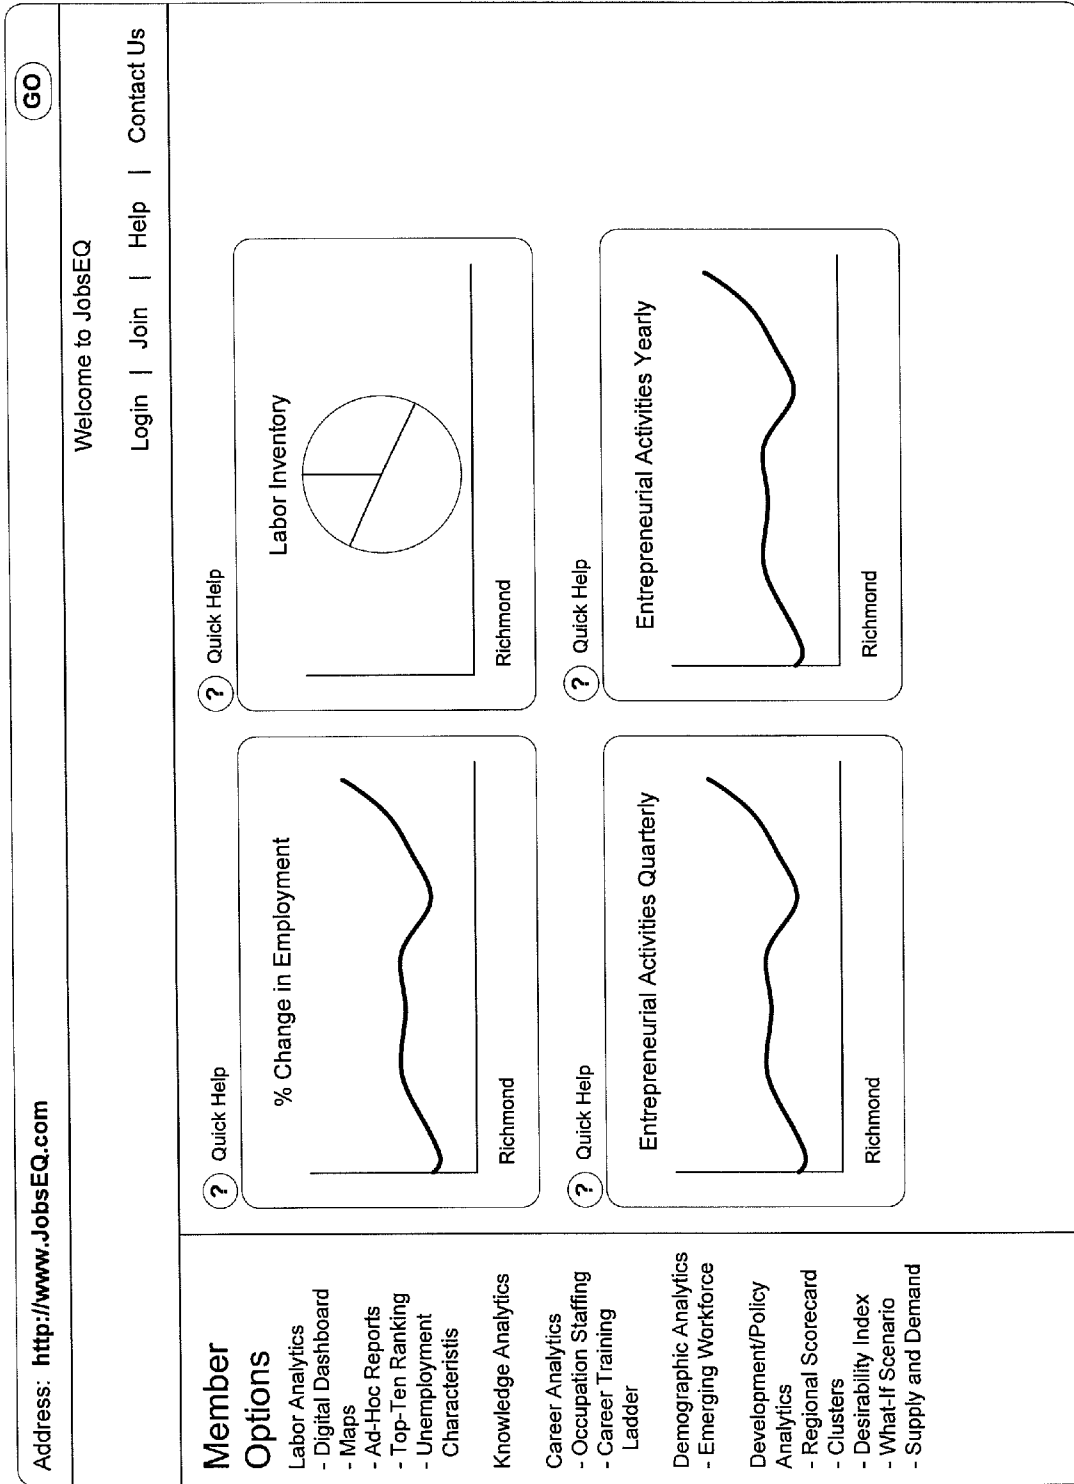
Address: http://www.JobsEQ.com

GO

Welcome to JobsEQ

Login | Join | Help | Contact Us

Member Options

Labor Analytics
- Digital Dashboard
- Maps
- Ad-Hoc Reports
- Top-Ten Ranking
- Unemployment Characteristis

Knowledge Analytics

Career Analytics
- Occupation Staffing
- Career Training Ladder

Demographic Analytics
- Emerging Workforce

Development/Policy Analytics
- Regional Scorecard
- Clusters
- Desirability Index
- What-If Scenario
- Supply and Demand

? Quick Help

% Change in Employment

Richmond

? Quick Help

Labor Inventory

Richmond

? Quick Help

Entrepreneurial Activities Quarterly

Richmond

? Quick Help

Entrepreneurial Activities Yearly

Richmond